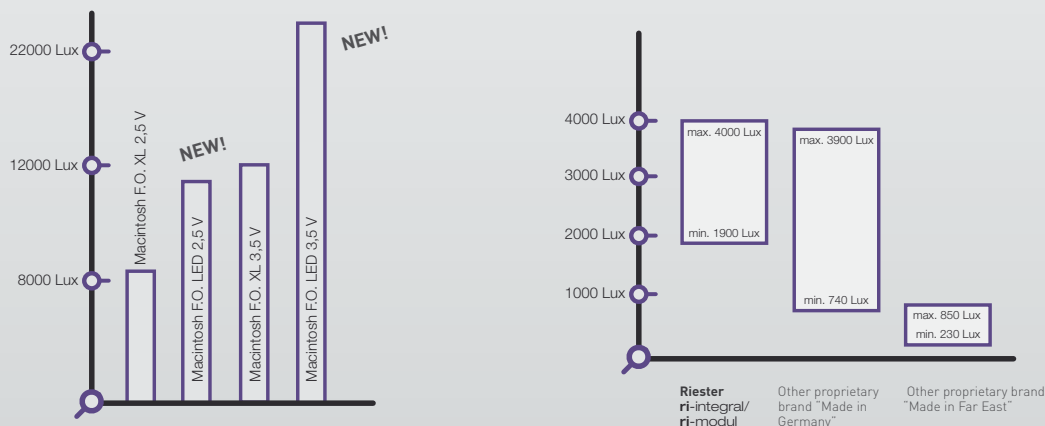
22000 Lux

12000 Lux

8000 Lux

Macintosh F.O. XL 2,5 V

NEW!

Macintosh F.O. LED 2,5 V

Macintosh F.O. XL 3,5 V

NEW!

Macintosh F.O. LED 3,5 V

4000 Lux

3000 Lux

2000 Lux

1000 Lux

max. 4000 Lux

min. 1900 Lux

max. 3900 Lux

min. 740 Lux

max. 850 Lux

min. 230 Lux

Riester
ri-integral/
ri-modul

Other proprietary brand "Made in Germany"

Other proprietary brand "Made in Far East"